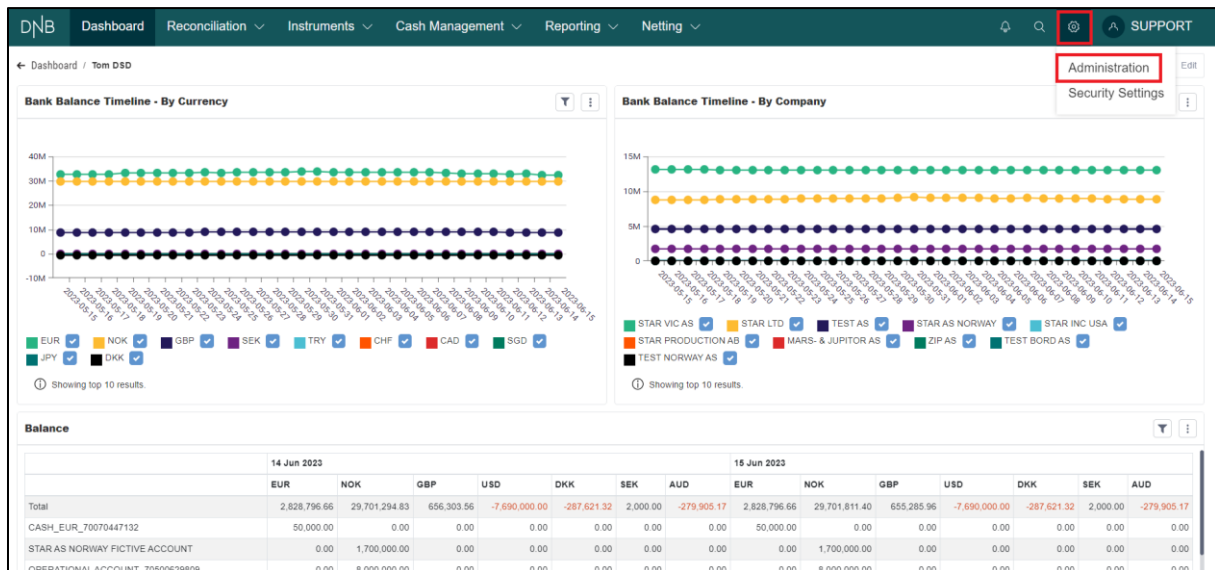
DNB Dashboard Reconciliation Instruments Cash Management Reporting Netting SUPPORT

← Dashboard / Tom DSD

Administration
Security Settings
Edit

Bank Balance Timeline - By Currency

40M
30M
20M
10M
0
-10M

2023-05-15 2023-05-16 2023-05-17 2023-05-18 2023-05-19 2023-05-20 2023-05-21 2023-05-22 2023-05-23 2023-05-24 2023-05-25 2023-05-26 2023-05-27 2023-05-28 2023-05-29 2023-05-30 2023-05-31 2023-06-01 2023-06-02 2023-06-03 2023-06-04 2023-06-05 2023-06-06 2023-06-07 2023-06-08 2023-06-09 2023-06-10 2023-06-11 2023-06-12 2023-06-13 2023-06-14 2023-06-15

EUR NOK GBP SEK TRY CHF CAD SGD JPY DKK

Showing top 10 results.

Bank Balance Timeline - By Company

15M
10M
5M
0

2023-05-15 2023-05-16 2023-05-17 2023-05-18 2023-05-19 2023-05-20 2023-05-21 2023-05-22 2023-05-23 2023-05-24 2023-05-25 2023-05-26 2023-05-27 2023-05-28 2023-05-29 2023-05-30 2023-05-31 2023-06-01 2023-06-02 2023-06-03 2023-06-04 2023-06-05 2023-06-06 2023-06-07 2023-06-08 2023-06-09 2023-06-10 2023-06-11 2023-06-12 2023-06-13 2023-06-14 2023-06-15

STAR VIC AS STAR LTD TEST AS STAR AS NORWAY STAR INC USA STAR PRODUCTION AB MARS- & JUPITOR AS ZIP AS TEST BORD AS TEST NORWAY AS

Showing top 10 results.

Balance

| | 14 Jun 2023 | | | | | | | 15 Jun 2023 | | | | | | |
|---|---|---|---|---|---|---|---|---|---|---|---|---|---|---|
| | EUR | NOK | GBP | USD | DKK | SEK | AUD | EUR | NOK | GBP | USD | DKK | SEK | AUD |
| Total | 2,828,796.66 | 29,701,294.83 | 656,303.56 | -7,690,000.00 | -287,621.32 | 2,000.00 | -279,905.17 | 2,828,796.66 | 29,701,811.40 | 655,285.96 | -7,690,000.00 | -287,621.32 | 2,000.00 | -279,905.17 |
| CASH_EUR_70070447132 | 50,000.00 | 0.00 | 0.00 | 0.00 | 0.00 | 0.00 | 0.00 | 50,000.00 | 0.00 | 0.00 | 0.00 | 0.00 | 0.00 | 0.00 |
| STAR AS NORWAY FICTIVE ACCOUNT | 0.00 | 1,700,000.00 | 0.00 | 0.00 | 0.00 | 0.00 | 0.00 | 0.00 | 1,700,000.00 | 0.00 | 0.00 | 0.00 | 0.00 | 0.00 |
| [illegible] | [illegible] | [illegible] | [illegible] | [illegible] | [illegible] | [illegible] | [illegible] | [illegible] | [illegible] | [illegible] | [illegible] | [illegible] | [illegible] | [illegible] |